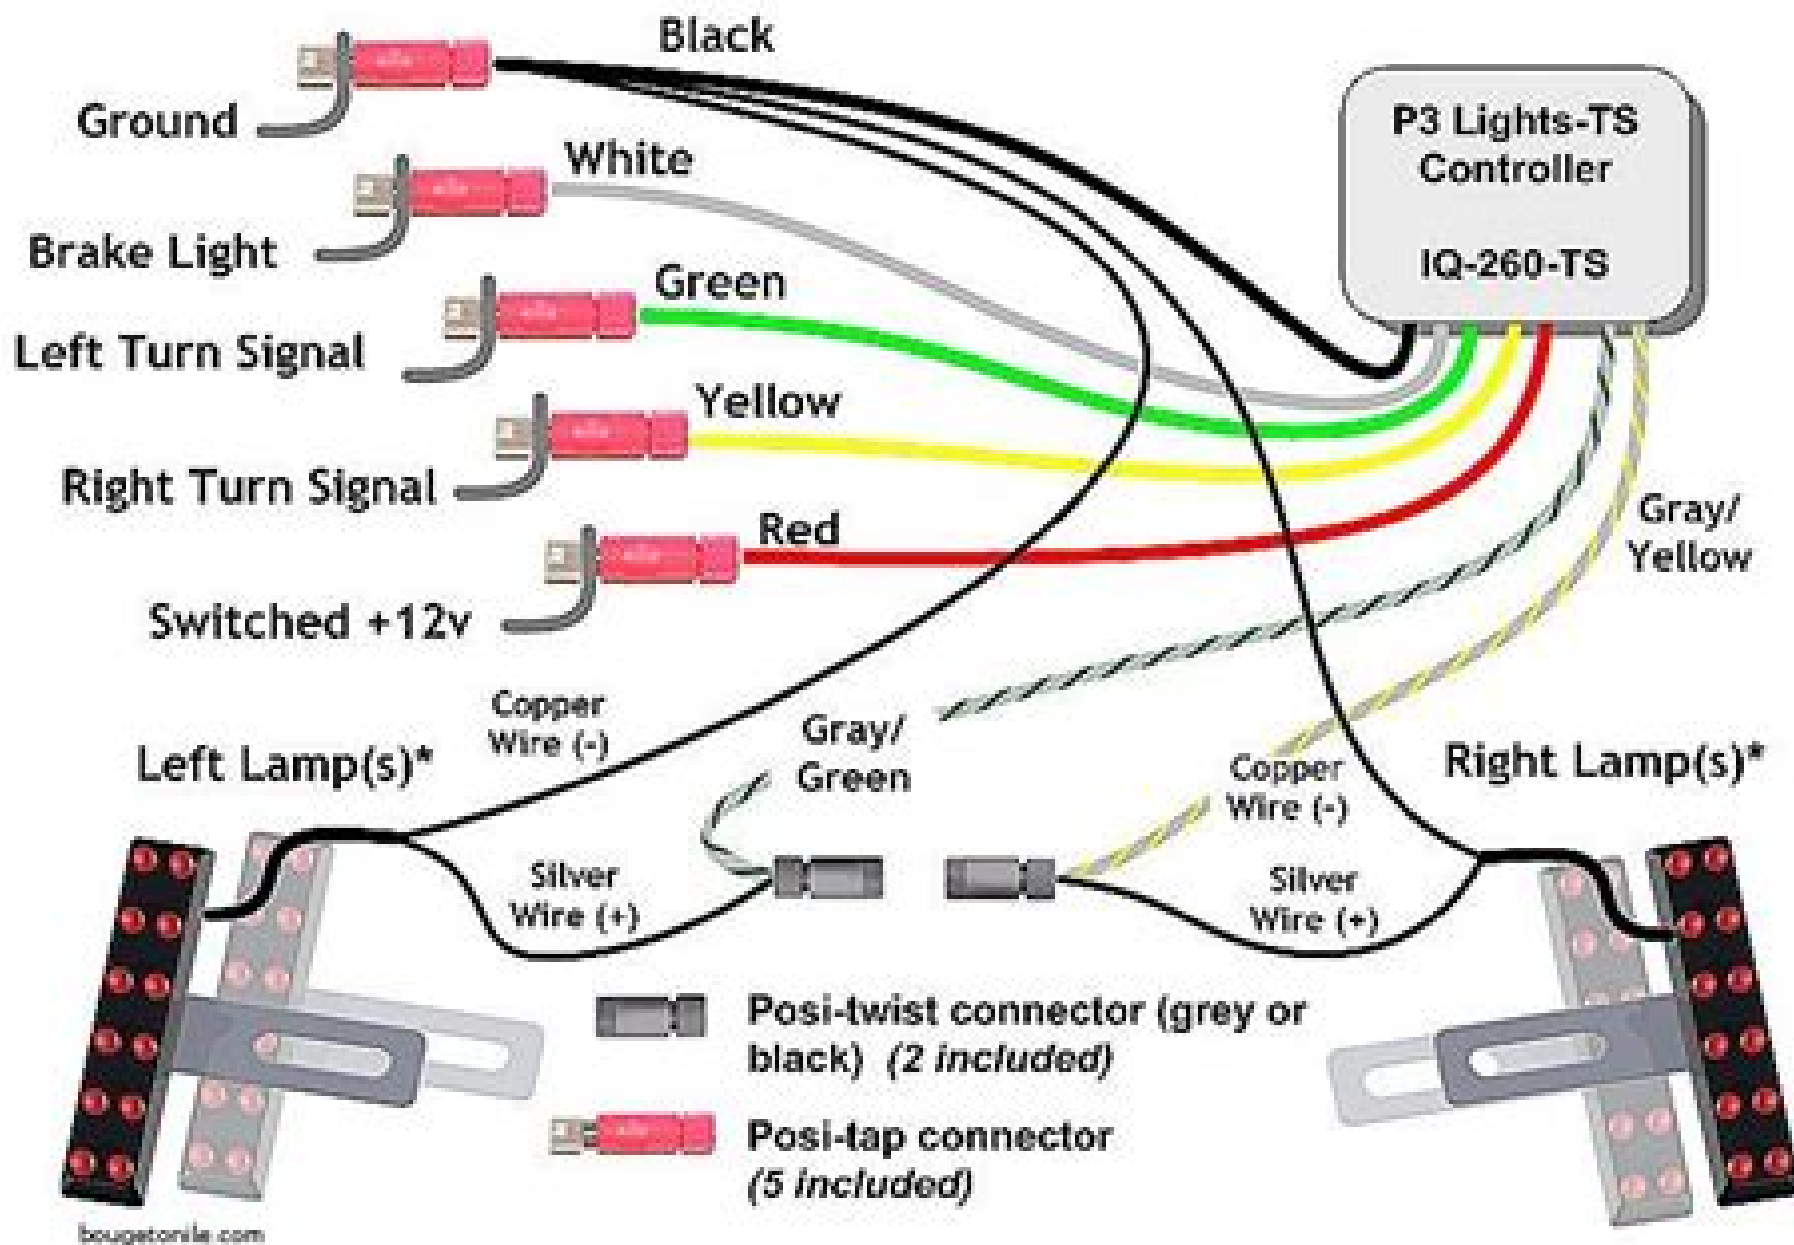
Black

Ground

P3 Lights-TS Controller

IQ-260-TS

White

Brake Light

Green

Left Turn Signal

Yellow

Right Turn Signal

Red

Switched +12v

Gray/ Yellow

Copper Wire (-)

Left Lamp(s)*

Gray/ Green

Copper Wire (-)

Right Lamp(s)*

Silver Wire (+)

Silver Wire (+)

Posi-twist connector (grey or black) *(2 included)*

Posi-tap connector *(5 included)*

bougetonile.com